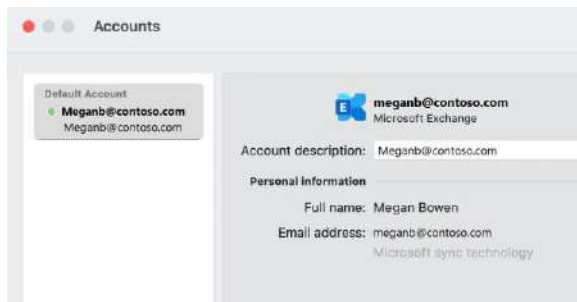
Accounts

Default Account
Meganb@contoso.com
Meganb@contoso.com

meganb@contoso.com
Microsoft Exchange

Account description: Meganb@contoso.com

Personal information

Full name: Megan Bowen

Email address: meganb@contoso.com

Microsoft sync technology